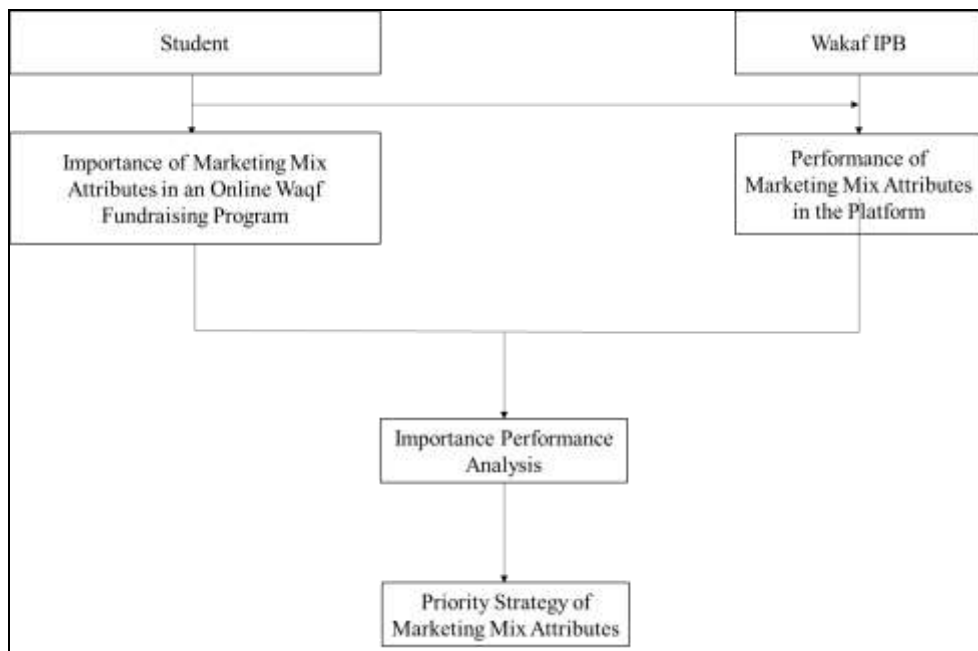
Student

Wakaf IPB

Importance of Marketing Mix Attributes in an Online Waqf Fundraising Program

Performance of Marketing Mix Attributes in the Platform

Importance Performance Analysis

Priority Strategy of Marketing Mix Attributes